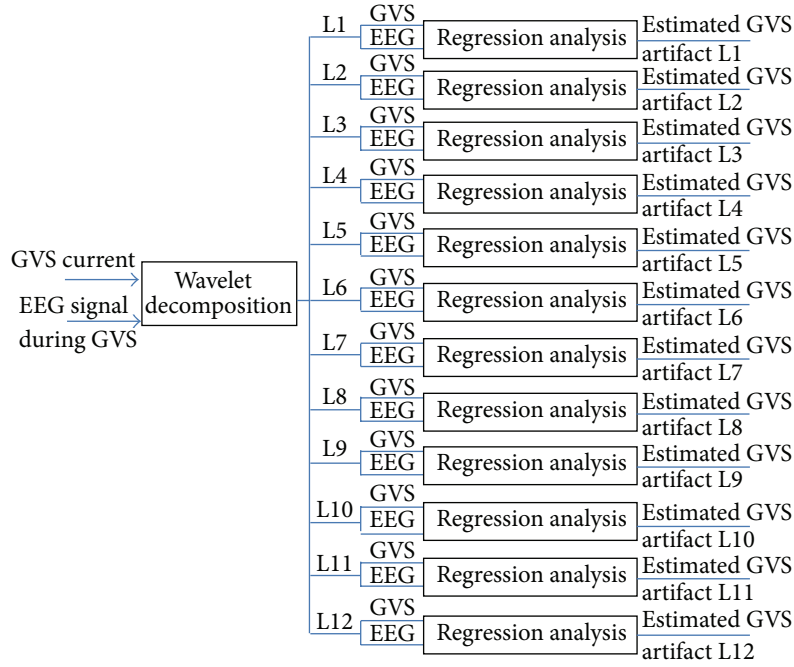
GVS current
EEG signal during GVS
Wavelet decomposition

L1
GVS
EEG
Regression analysis
Estimated GVS artifact L1

L2
GVS
EEG
Regression analysis
Estimated GVS artifact L2

L3
GVS
EEG
Regression analysis
Estimated GVS artifact L3

L4
GVS
EEG
Regression analysis
Estimated GVS artifact L4

L5
GVS
EEG
Regression analysis
Estimated GVS artifact L5

L6
GVS
EEG
Regression analysis
Estimated GVS artifact L6

L7
GVS
EEG
Regression analysis
Estimated GVS artifact L7

L8
GVS
EEG
Regression analysis
Estimated GVS artifact L8

L9
GVS
EEG
Regression analysis
Estimated GVS artifact L9

L10
GVS
EEG
Regression analysis
Estimated GVS artifact L10

L11
GVS
EEG
Regression analysis
Estimated GVS artifact L11

L12
GVS
EEG
Regression analysis
Estimated GVS artifact L12